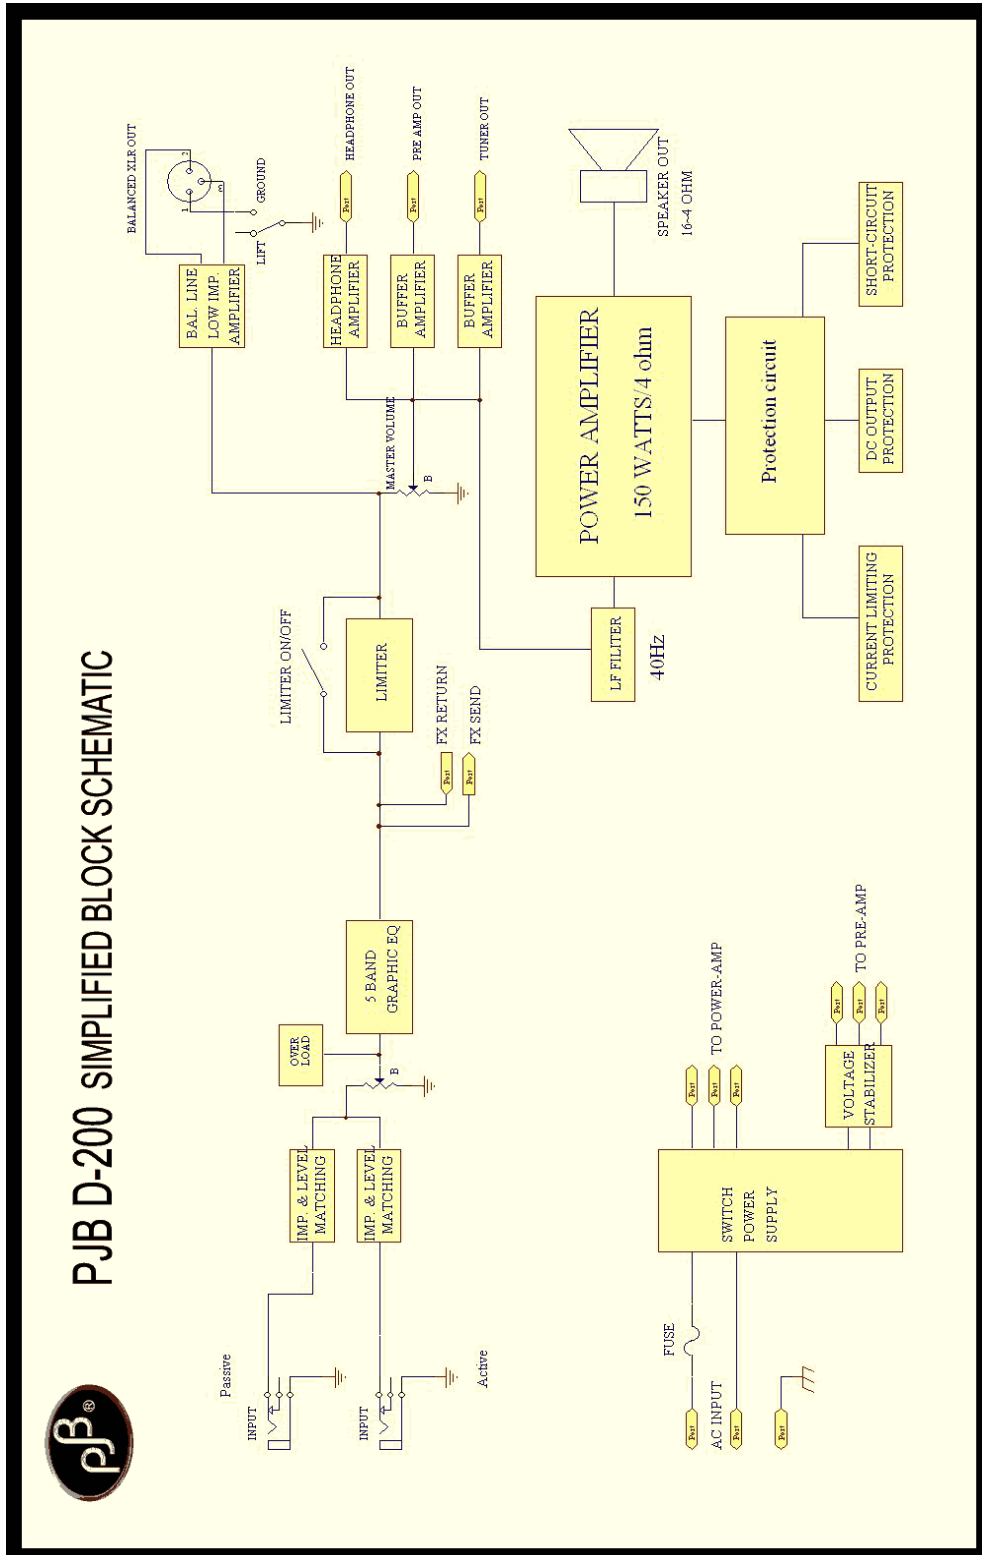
PJB D-200 SIMPLIFIED BLOCK SCHEMATIC

PJB

INPUT
Passive

INPUT
Active

IMP. & LEVEL MATCHING

IMP. & LEVEL MATCHING

B

OVER LOAD

5 BAND GRAPHIC EQ

FX SEND
FX RETURN

LIMITER

LIMITER ON/OFF

B

MASTER VOLUME

BAL. LINE LOW IMP. AMPLIFIER

BALANCED XLR OUT

1 2 3

GROUND
LIFT

HEADPHONE AMPLIFIER
HEADPHONE OUT

BUFFER AMPLIFIER
PRE AMP OUT

BUFFER AMPLIFIER
TUNER OUT

SPEAKER OUT
16~4 OHM

POWER AMPLIFIER
150 WATTS/4 ohm

LF FILITER
40Hz

Protection circuit

CURRENT LIMITING PROTECTION

DC OUTPUT PROTECTION

SHORT-CIRCUIT PROTECTION

AC INPUT
FUSE

SWITCH POWER SUPPLY

TO POWER-AMP

VOLTAGE STABILIZER

TO PRE-AMP